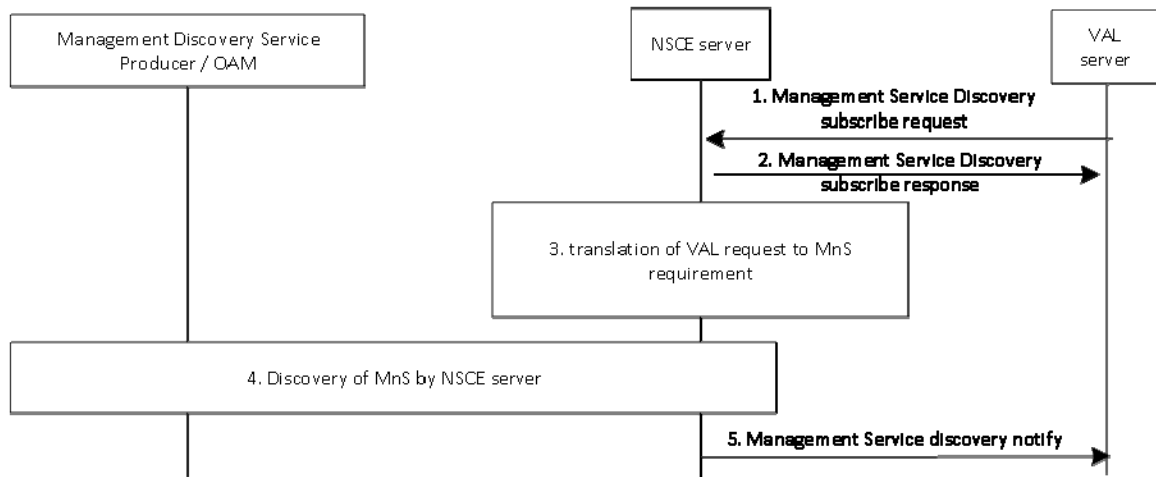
Management Discovery Service Producer / OAM

NSCE server

VAL server

1. Management Service Discovery subscribe request

2. Management Service Discovery subscribe response

3. translation of VAL request to MnS requirement

4. Discovery of MnS by NSCE server

5. Management Service discovery notify